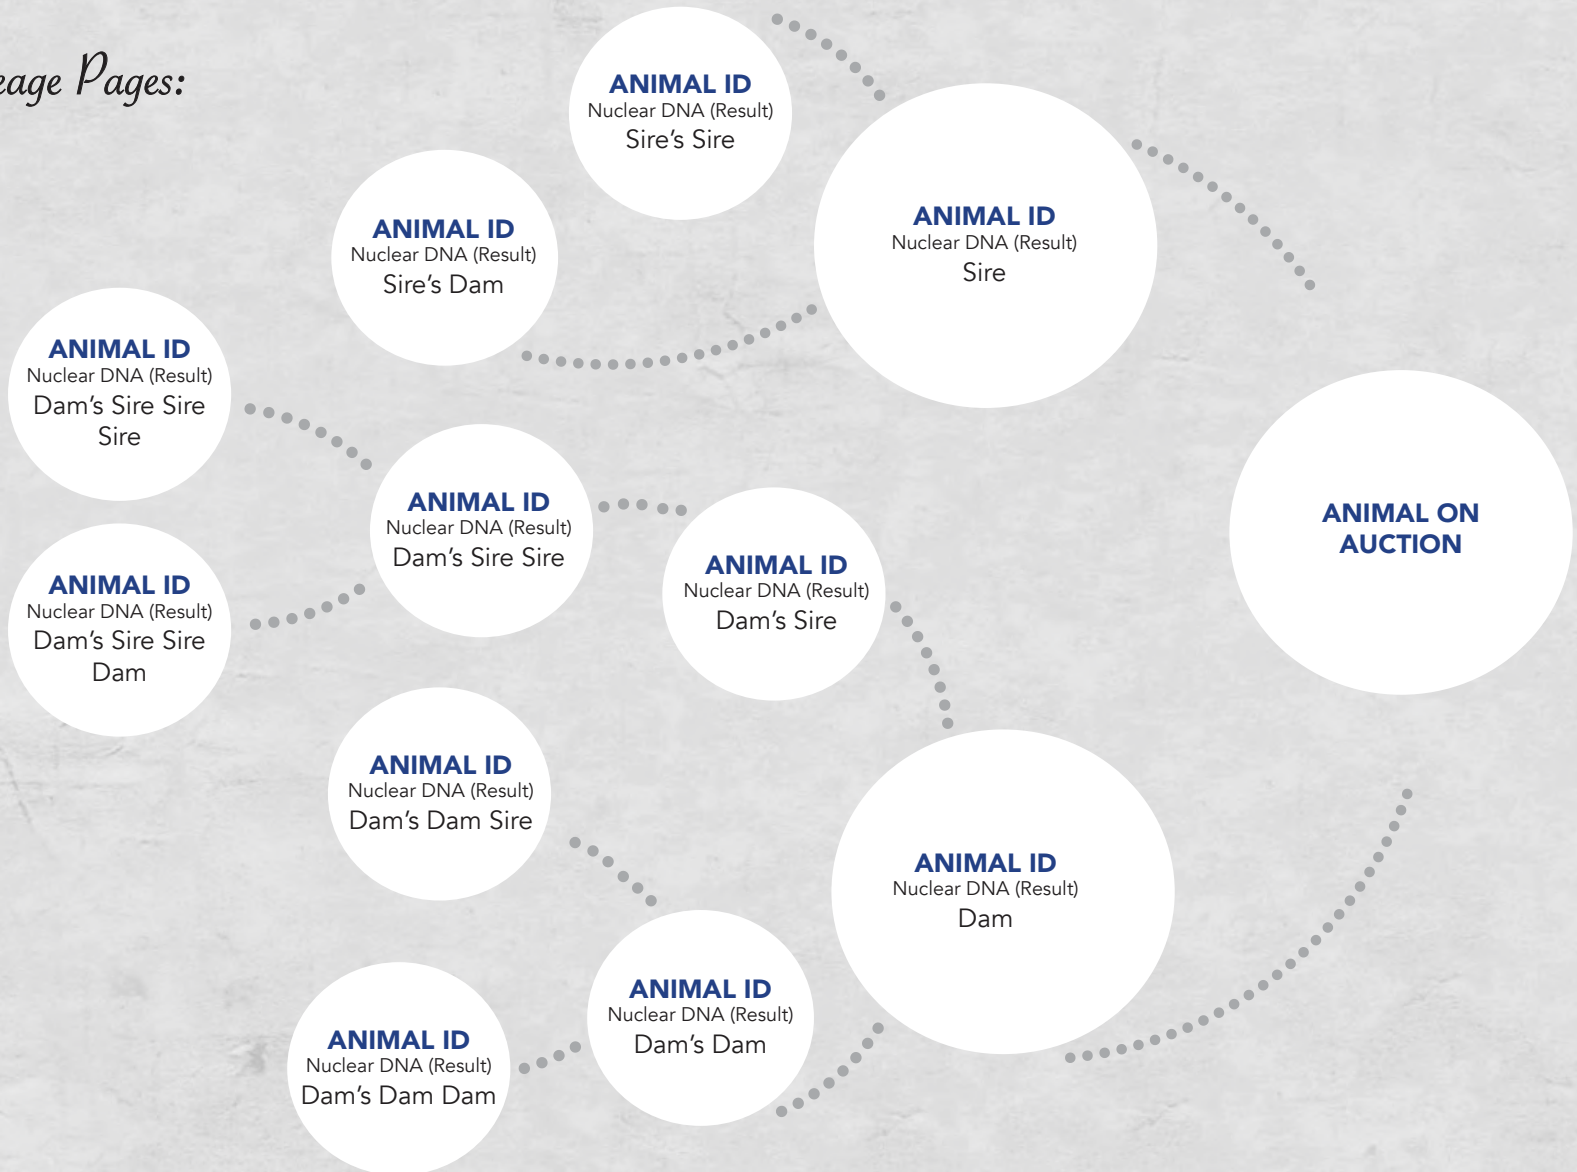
eage Pages:

ANIMAL ID
Nuclear DNA (Result)
Sire's Sire

ANIMAL ID
Nuclear DNA (Result)
Sire's Dam

ANIMAL ID
Nuclear DNA (Result)
Sire

ANIMAL ID
Nuclear DNA (Result)
Dam's Sire Sire Sire

ANIMAL ID
Nuclear DNA (Result)
Dam's Sire Sire

ANIMAL ON AUCTION

ANIMAL ID
Nuclear DNA (Result)
Dam's Sire

ANIMAL ID
Nuclear DNA (Result)
Dam's Sire Sire Dam

ANIMAL ID
Nuclear DNA (Result)
Dam's Dam Sire

ANIMAL ID
Nuclear DNA (Result)
Dam

ANIMAL ID
Nuclear DNA (Result)
Dam's Dam

ANIMAL ID
Nuclear DNA (Result)
Dam's Dam Dam